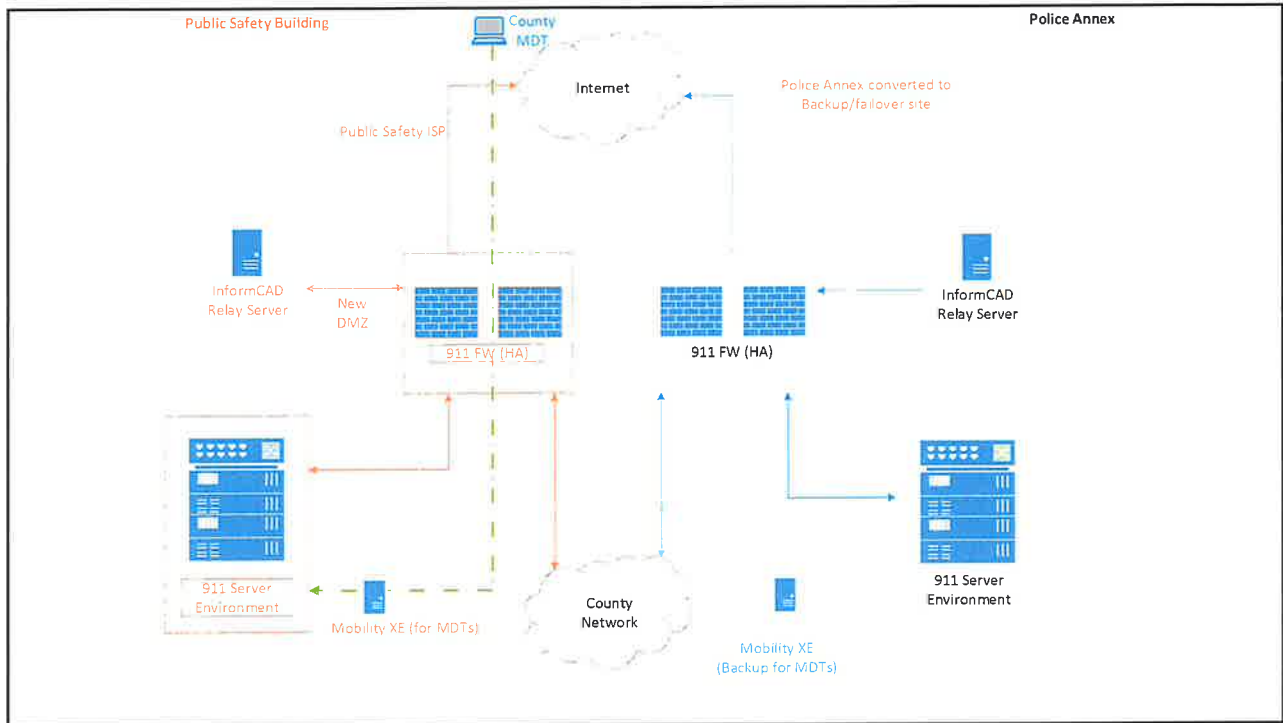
Public Safety Building

County MDT

Police Annex

Internet

Police Annex converted to Backup/failover site

Public Safety ISP

InformCAD Relay Server

New DMZ

911 FW (HA)

911 FW (HA)

InformCAD Relay Server

911 Server Environment

Mobility XE (for MDTs)

County Network

Mobility XE (Backup for MDTs)

911 Server Environment